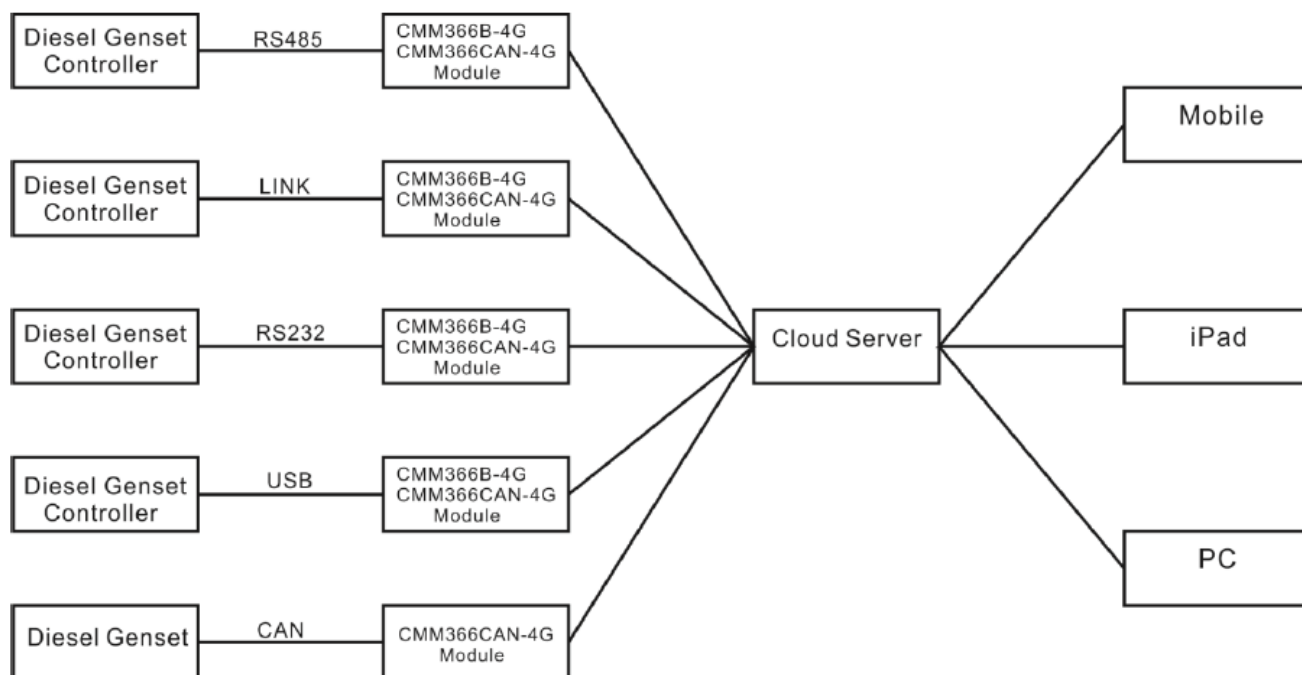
Diesel Genset Controller

RS485

CMM366B-4G
CMM366CAN-4G
Module

Diesel Genset Controller

LINK

CMM366B-4G
CMM366CAN-4G
Module

Diesel Genset Controller

RS232

CMM366B-4G
CMM366CAN-4G
Module

Diesel Genset Controller

USB

CMM366B-4G
CMM366CAN-4G
Module

Diesel Genset

CAN

CMM366CAN-4G
Module

Cloud Server

Mobile

iPad

PC